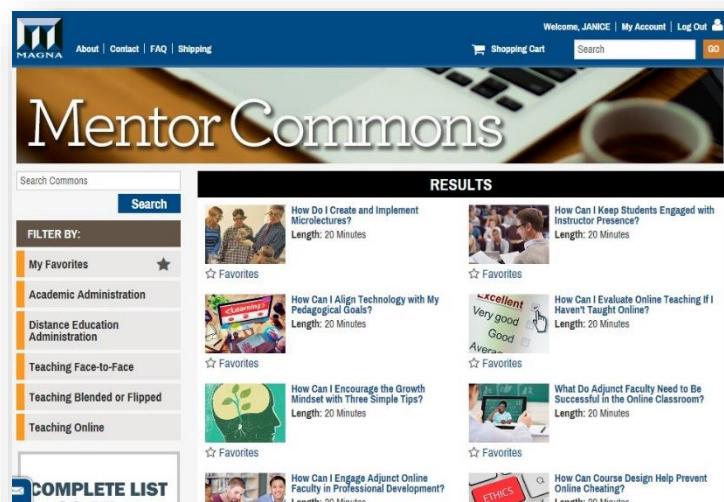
MAGNA

About | Contact | FAQ | Shipping

Welcome, JANICE | My Account | Log Out

Shopping Cart

Search

GO

Mentor Commons

Search Commons

Search

FILTER BY:

My Favorites

Academic Administration

Distance Education Administration

Teaching Face-to-Face

Teaching Blended or Flipped

Teaching Online

COMPLETE LIST

RESULTS

How Do I Create and Implement Microlectures?
Length: 20 Minutes

Favorites

How Can I Keep Students Engaged with Instructor Presence?
Length: 20 Minutes

Favorites

eLearning

How Can I Align Technology with My Pedagogical Goals?
Length: 20 Minutes

Favorites

Excellent
Very good
Good
Average

How Can I Evaluate Online Teaching If I Haven't Taught Online?
Length: 20 Minutes

Favorites

How Can I Encourage the Growth Mindset with Three Simple Tips?
Length: 20 Minutes

Favorites

What Do Adjunct Faculty Need to Be Successful in the Online Classroom?
Length: 20 Minutes

Favorites

How Can I Engage Adjunct Online Faculty in Professional Development?
Length: 20 Minutes

ETHICS

How Can Course Design Help Prevent Online Cheating?
Length: 20 Minutes